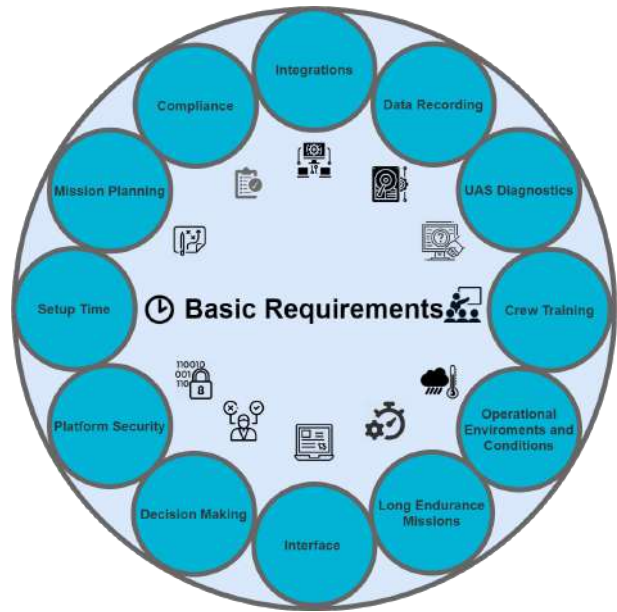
Integrations

Data Recording

UAS Diagnostics

Crew Training

Operational Enviroments and Conditions

Long Endurance Missions

Interface

Decision Making

Platform Security

Setup Time

Mission Planning

Compliance

Basic Requirements

110010
001
110